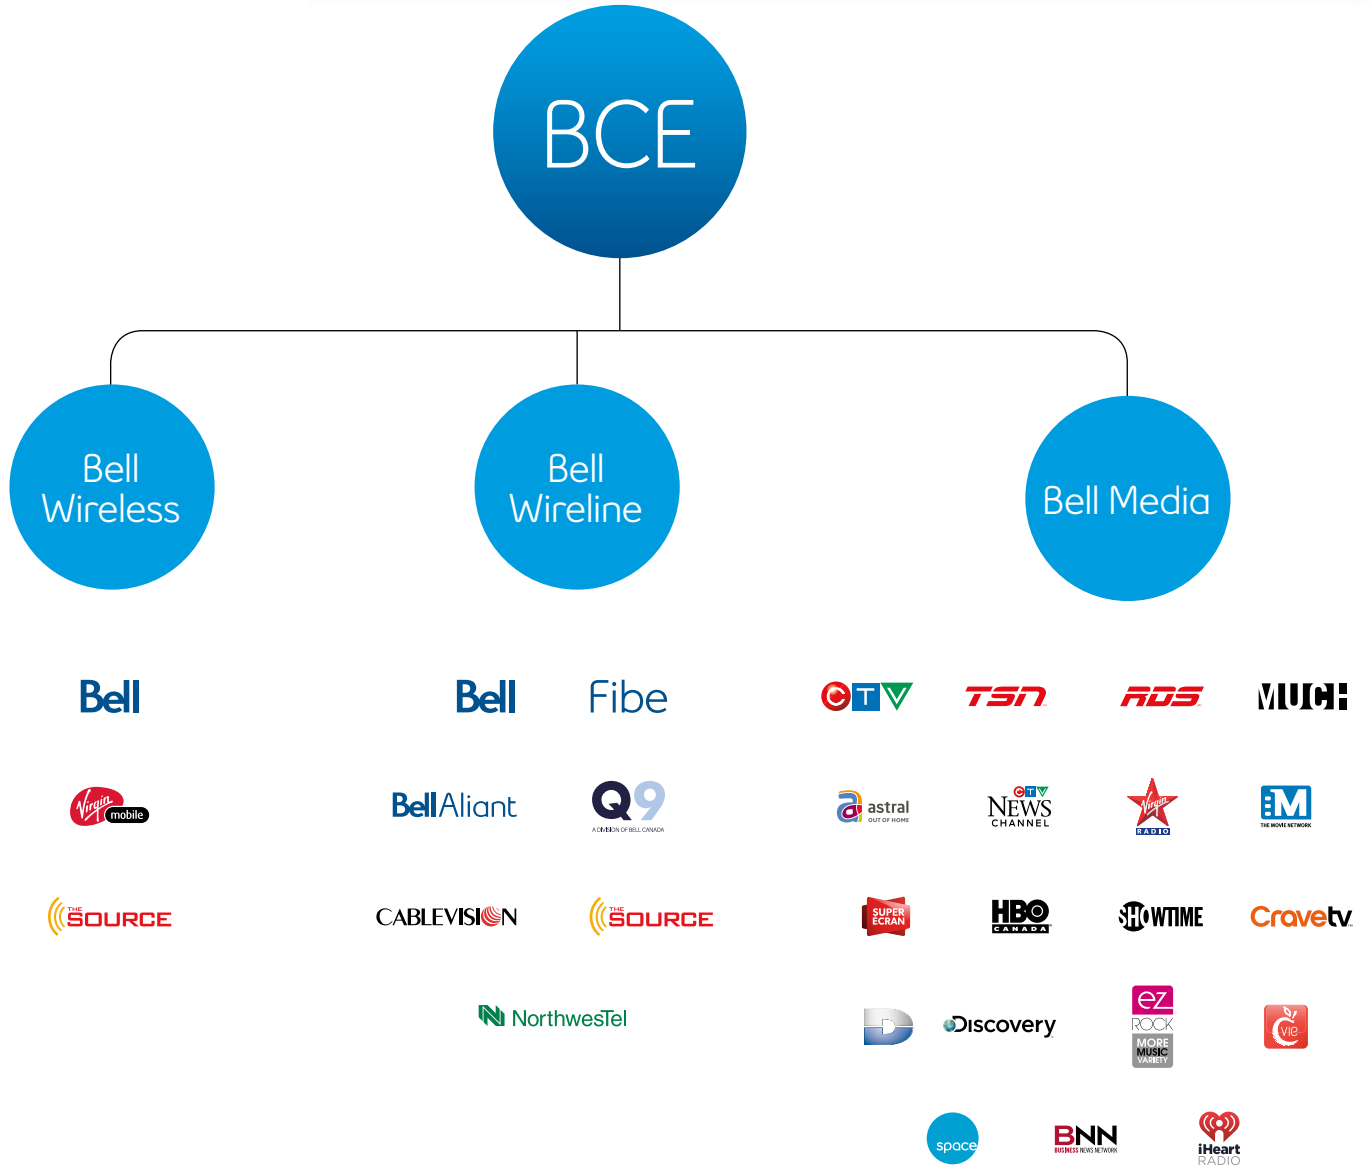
BCE

Bell Wireless

Bell Wireline

Bell Media

Bell

Virgin mobile

THE SOURCE

Bell

Fibe

Bell Aliant

Q9
A DIVISION OF BELL CANADA

CABLEVISION

THE SOURCE

NorthwesTel

CTV

TSN

RDS

MUCH

astral
OUT OF HOME

CTV NEWS CHANNEL

Virgin RADIO

M
THE MOVIE NETWORK

SUPER ECRAN

HBO CANADA

SHOWTIME

Cravetv

D

Discovery

ez ROCK
MORE MUSIC VARIETY

vie

space

BNN
BUSINESS NEWS NETWORK

iHeart RADIO